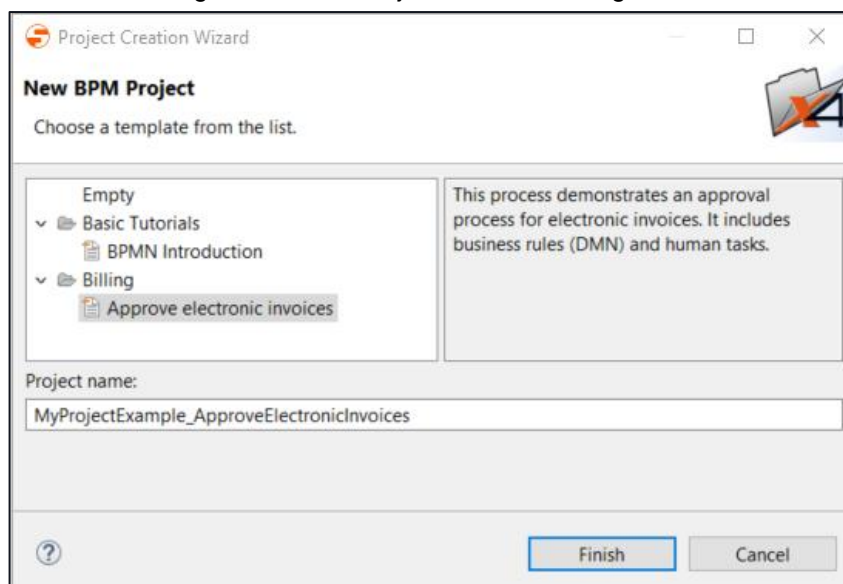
Project Creation Wizard

New BPM Project

Choose a template from the list.

Empty
Basic Tutorials
BPMN Introduction
Billing
Approve electronic invoices

This process demonstrates an approval process for electronic invoices. It includes business rules (DMN) and human tasks.

Project name:

MyProjectExample_ApproveElectronicInvoices

?

Finish

Cancel